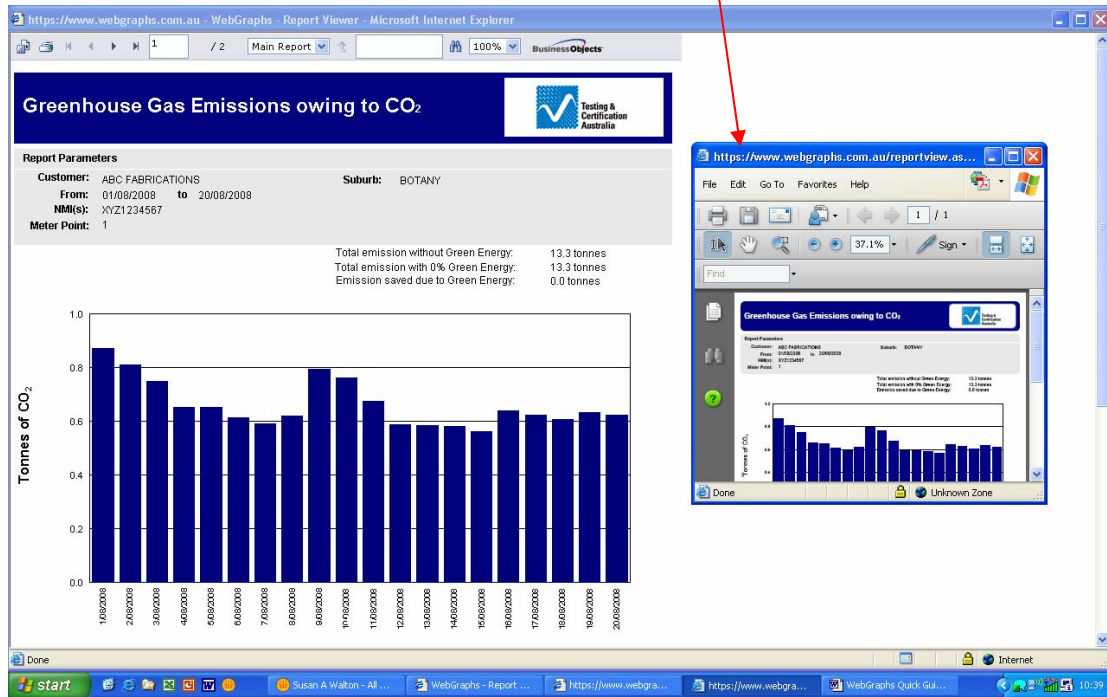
https://www.webgraphs.com.au - WebGraphs - Report Viewer - Microsoft Internet Explorer

1 / 2 Main Report 100% BusinessObjects

Greenhouse Gas Emissions owing to $CO_2$

Testing & Certification Australia

Report Parameters
Customer: ABC FABRICATIONS
From: 01/08/2008 to 20/08/2008
NMI(s): XYZ1234567
Meter Point: 1
Suburb: BOTANY

Total emission without Green Energy: 13.3 tonnes
Total emission with 0% Green Energy: 13.3 tonnes
Emission saved due to Green Energy: 0.0 tonnes

Tonnes of $CO_2$

1.0
0.8
0.6
0.4
0.2
0.0

1/08/2008
2/08/2008
3/08/2008
4/08/2008
5/08/2008
6/08/2008
7/08/2008
8/08/2008
9/08/2008
10/08/2008
11/08/2008
12/08/2008
13/08/2008
14/08/2008
15/08/2008
16/08/2008
17/08/2008
18/08/2008
19/08/2008
20/08/2008

https://www.webgraphs.com.au/reportview.as...
File Edit Go To Favorites Help
1 / 1
37.1% Sign
Find
Greenhouse Gas Emissions owing to $CO_2$
Done
Unknown Zone

Done
Internet
start
Susan A Walton - All ...
WebGraphs - Report ...
https://www.webgra...
https://www.webgra...
WebGraphs Quick Gui...
10:39